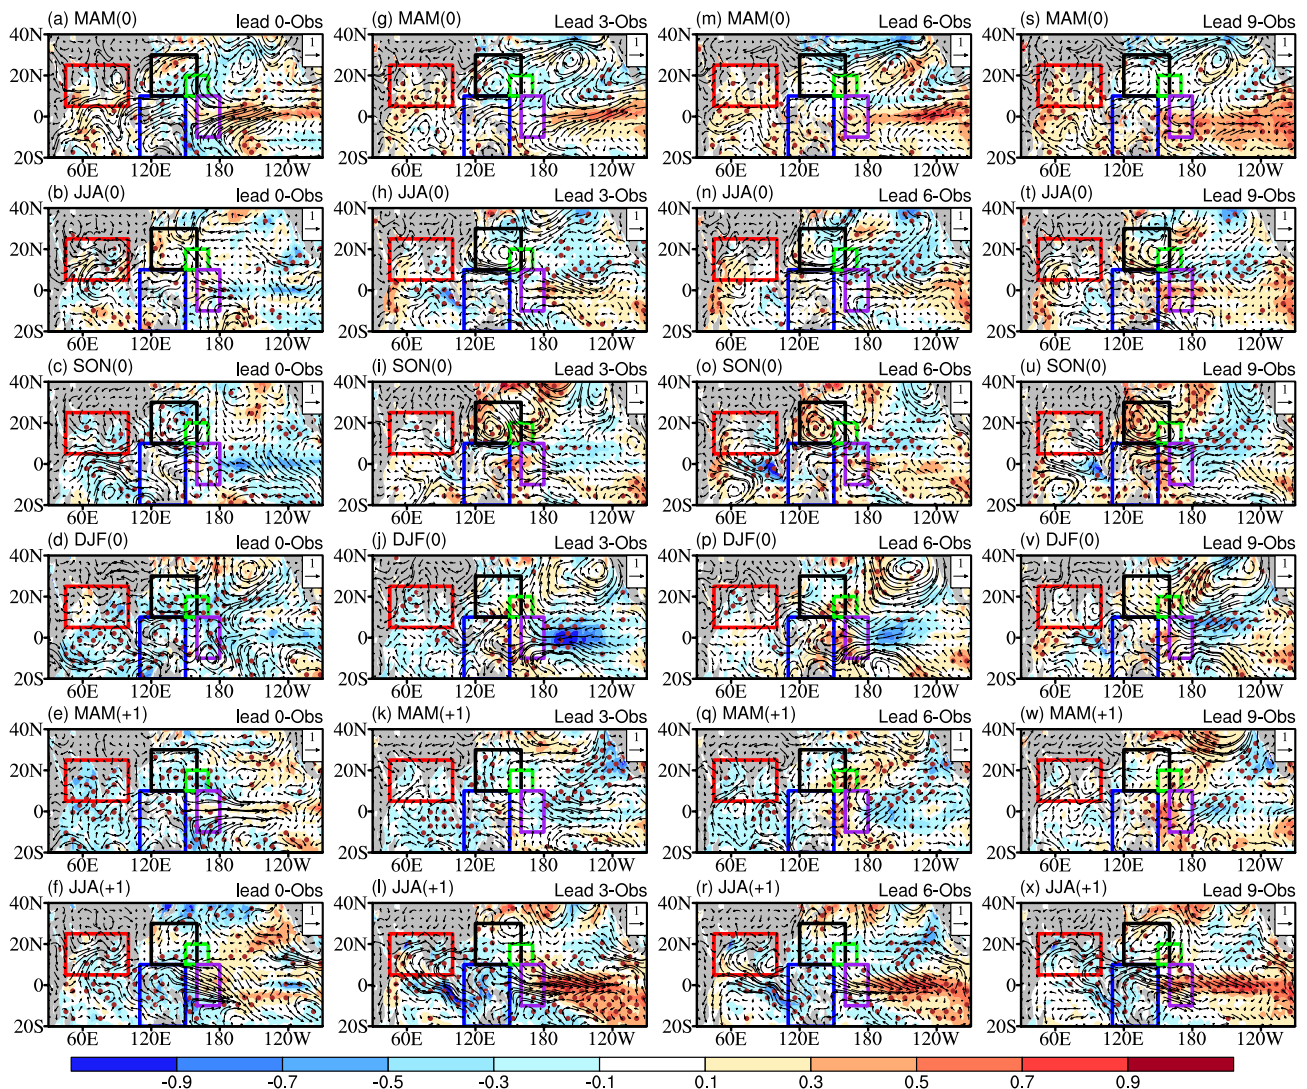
(a) MAM(0) lead 0-Obs
40N 20N 0 20S
60E 120E 180 120W
1

(g) MAM(0) Lead 3-Obs
40N 20N 0 20S
60E 120E 180 120W
1

(m) MAM(0) Lead 6-Obs
40N 20N 0 20S
60E 120E 180 120W
1

(s) MAM(0) Lead 9-Obs
40N 20N 0 20S
60E 120E 180 120W
1

(b) JJA(0) lead 0-Obs
40N 20N 0 20S
60E 120E 180 120W
1

(h) JJA(0) Lead 3-Obs
40N 20N 0 20S
60E 120E 180 120W
1

(n) JJA(0) Lead 6-Obs
40N 20N 0 20S
60E 120E 180 120W
1

(t) JJA(0) Lead 9-Obs
40N 20N 0 20S
60E 120E 180 120W
1

(c) SON(0) lead 0-Obs
40N 20N 0 20S
60E 120E 180 120W
1

(i) SON(0) Lead 3-Obs
40N 20N 0 20S
60E 120E 180 120W
1

(o) SON(0) Lead 6-Obs
40N 20N 0 20S
60E 120E 180 120W
1

(u) SON(0) Lead 9-Obs
40N 20N 0 20S
60E 120E 180 120W
1

(d) DJF(0) lead 0-Obs
40N 20N 0 20S
60E 120E 180 120W
1

(j) DJF(0) Lead 3-Obs
40N 20N 0 20S
60E 120E 180 120W
1

(p) DJF(0) Lead 6-Obs
40N 20N 0 20S
60E 120E 180 120W
1

(v) DJF(0) Lead 9-Obs
40N 20N 0 20S
60E 120E 180 120W
1

(e) MAM(+1) lead 0-Obs
40N 20N 0 20S
60E 120E 180 120W
1

(k) MAM(+1) Lead 3-Obs
40N 20N 0 20S
60E 120E 180 120W
1

(q) MAM(+1) Lead 6-Obs
40N 20N 0 20S
60E 120E 180 120W
1

(w) MAM(+1) Lead 9-Obs
40N 20N 0 20S
60E 120E 180 120W
1

(f) JJA(+1) lead 0-Obs
40N 20N 0 20S
60E 120E 180 120W
1

(l) JJA(+1) Lead 3-Obs
40N 20N 0 20S
60E 120E 180 120W
1

(r) JJA(+1) Lead 6-Obs
40N 20N 0 20S
60E 120E 180 120W
1

(x) JJA(+1) Lead 9-Obs
40N 20N 0 20S
60E 120E 180 120W
1

-0.9 -0.7 -0.5 -0.3 -0.1 0.1 0.3 0.5 0.7 0.9